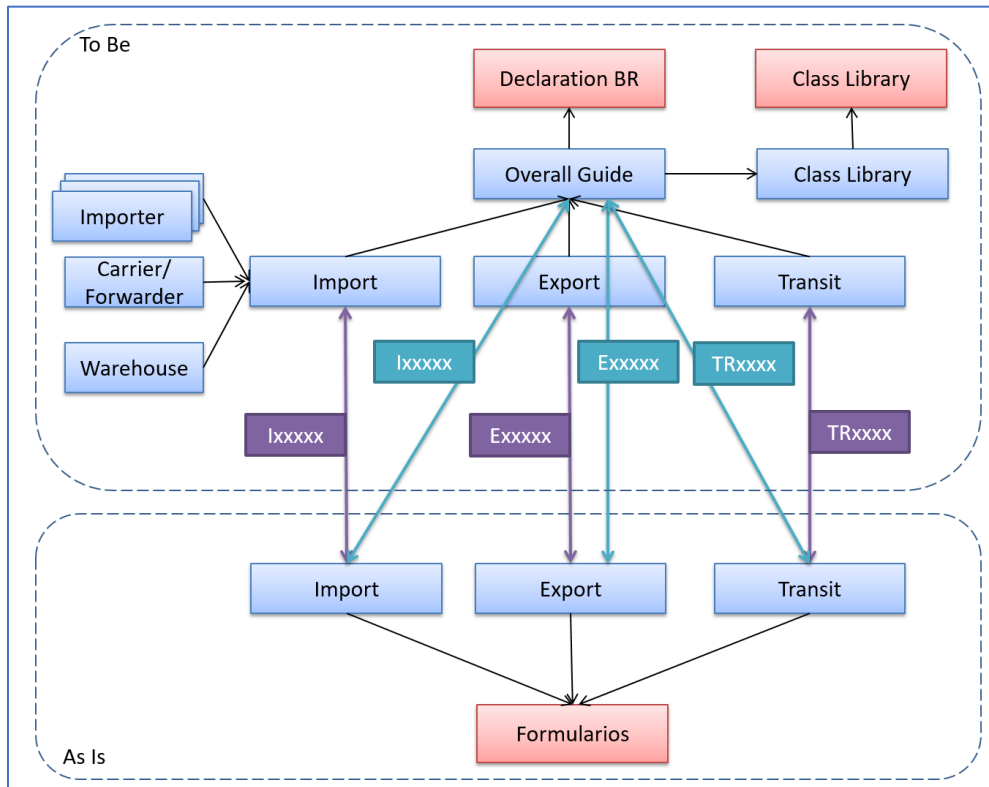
To Be

Declaration BR

Class Library

Overall Guide

Class Library

Importer

Carrier/ Forwarder

Warehouse

Import

Export

Transit

Ixxxxx

Exxxxx

TRxxxx

Ixxxxx

Exxxxx

TRxxxx

Import

Export

Transit

Formularios

As Is